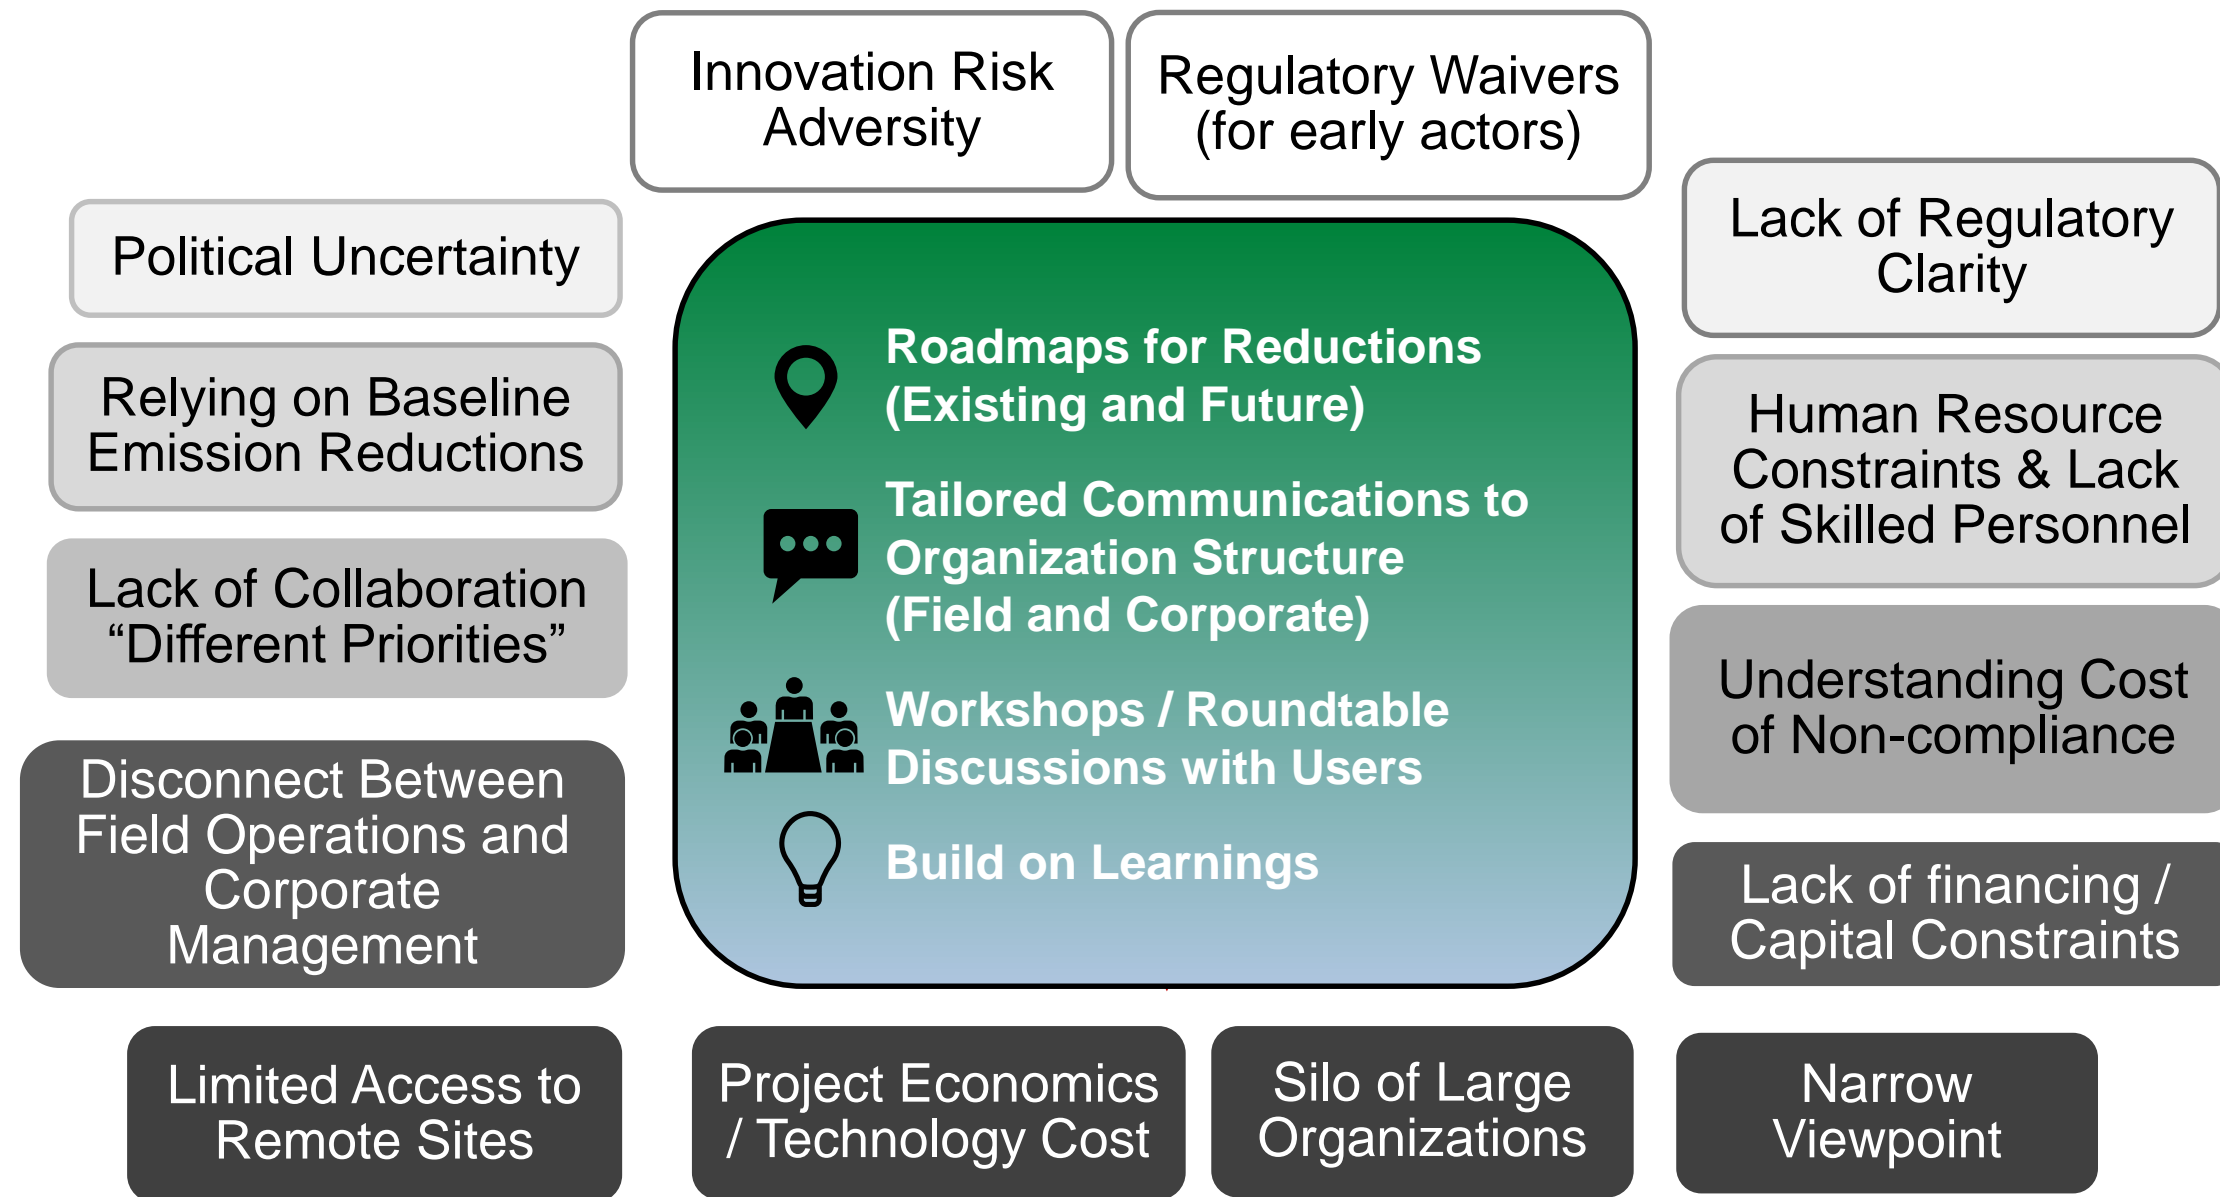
Innovation Risk Adversity

Regulatory Waivers (for early actors)

Political Uncertainty

Relying on Baseline Emission Reductions

Lack of Collaboration “Different Priorities”

Disconnect Between Field Operations and Corporate Management

Roadmaps for Reductions (Existing and Future)

Tailored Communications to Organization Structure (Field and Corporate)

Workshops / Roundtable Discussions with Users

Build on Learnings

Lack of Regulatory Clarity

Human Resource Constraints & Lack of Skilled Personnel

Understanding Cost of Non-compliance

Lack of financing / Capital Constraints

Limited Access to Remote Sites

Project Economics / Technology Cost

Silo of Large Organizations

Narrow Viewpoint